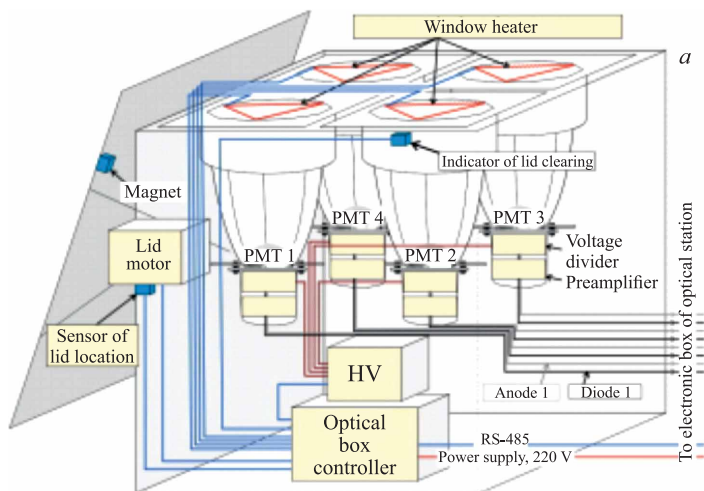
Window heater

a

Indicator of lid clearing

Magnet

Lid motor

Sensor of lid location

PMT 4

PMT 3

PMT 1

PMT 2

Voltage divider

Preamplifier

HV

Optical box controller

Anode 1

Diode 1

RS-485

Power supply, 220 V

To electronic box of optical station